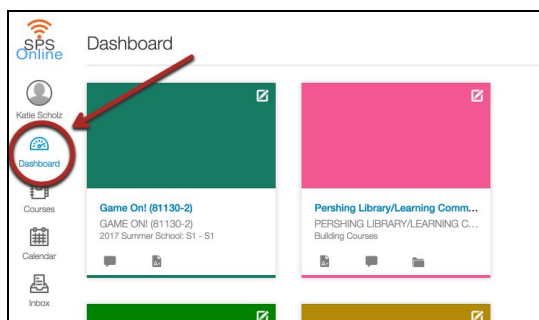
SPS Online

Dashboard

Katie Scholz

Dashboard

Courses

Calendar

Inbox

Game On! (81130-2)
GAME ON! (81130-2)
2017 Summer School: S1 - S1

Pershing Library/Learning Comm...
PERSHING LIBRARY/LEARNING C...
Building Courses